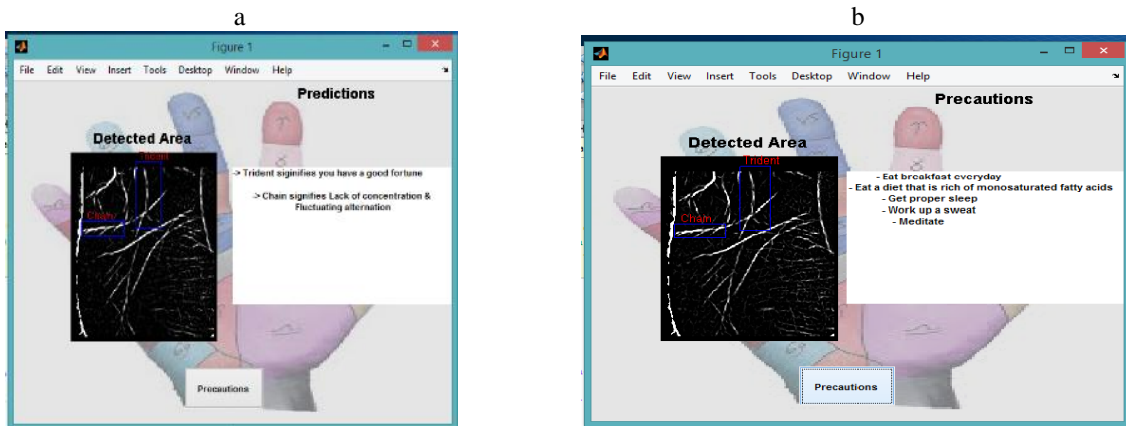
a

Figure 1

File Edit View Insert Tools Desktop Window Help

Predictions

Detected Area

Trident

Chain

-> Trident siginifies you have a good fortune

-> Chain signifies Lack of concentration & Fluctuating alternation

Precautions

b

Figure 1

File Edit View Insert Tools Desktop Window Help

Precautions

Detected Area

Trident

Chain

- Eat breakfast everyday
- Eat a diet that is rich of monosaturated fatty acids
- Get proper sleep
- Work up a sweat
- Meditate

Precautions